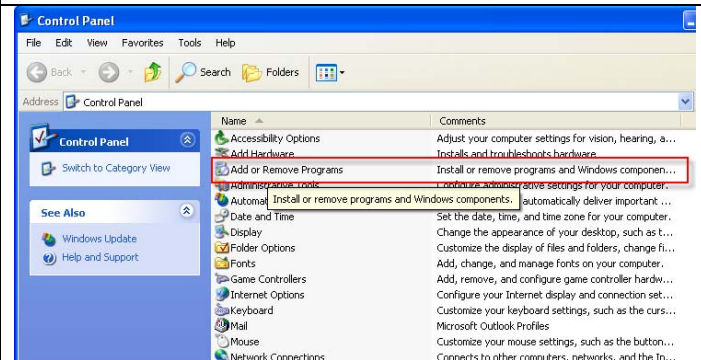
Control Panel

File Edit View Favorites Tools Help

Back Search Folders

Address Control Panel

Control Panel

Switch to Category View

See Also

Windows Update

Help and Support

| Name | Comments |
|---|---|
| Accessibility Options | Adjust your computer settings for vision, hearing, a... |
| Add Hardware | Installs and troubleshoots hardware |
| Add or Remove Programs | Install or remove programs and Windows componen... |
| Administrative Tools | Configure administrative settings for your computer. |
| Automat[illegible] | automatically deliver important ... |
| Date and Time | Set the date, time, and time zone for your computer. |
| Display | Change the appearance of your desktop, such as t... |
| Folder Options | Customize the display of files and folders, change fi... |
| Fonts | Add, change, and manage fonts on your computer. |
| Game Controllers | Add, remove, and configure game controller hardw... |
| Internet Options | Configure your Internet display and connection set... |
| Keyboard | Customize your keyboard settings, such as the curs... |
| Mail | Microsoft Outlook Profiles |
| Mouse | Customize your mouse settings, such as the button... |
| Network Connections | Connects to other computers, networks, and the In... |

Install or remove programs and Windows components.